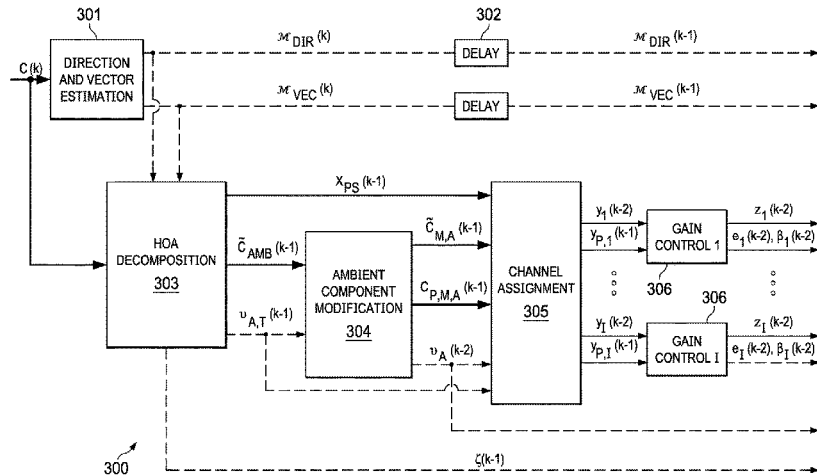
301

302

C(k)

DIRECTION AND VECTOR ESTIMATION

$\mathcal{M}_{DIR}(k)$

DELAY

$\mathcal{M}_{DIR}(k-1)$

$\mathcal{M}_{VEC}(k)$

DELAY

$\mathcal{M}_{VEC}(k-1)$

HOA DECOMPOSITION

303

$X_{PS}(k-1)$

$\tilde{C}_{AMB}(k-1)$

$\upsilon_{A,T}(k-1)$

AMBIENT COMPONENT MODIFICATION

304

$\tilde{C}_{M,A}(k-1)$

$C_{P,M,A}(k-1)$

$\upsilon_{A}(k-2)$

CHANNEL ASSIGNMENT

305

$y_1(k-2)$

$y_{P,1}(k-1)$

GAIN CONTROL 1

306

$z_1(k-2)$

$e_1(k-2), \beta_1(k-2)$

$y_I(k-2)$

$y_{P,I}(k-1)$

306

GAIN CONTROL I

$z_I(k-2)$

$e_I(k-2), \beta_I(k-2)$

300

$\zeta(k-1)$